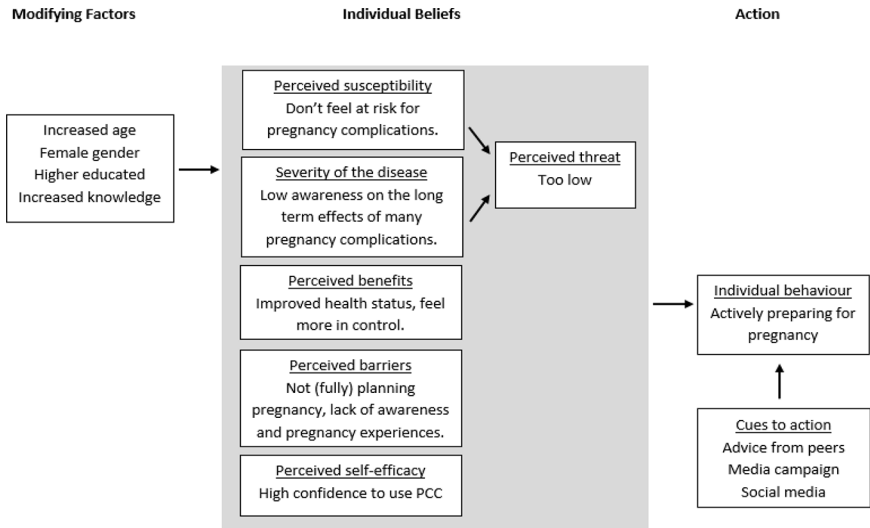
Modifying Factors

Individual Beliefs

Action

Increased age
Female gender
Higher educated
Increased knowledge

Perceived susceptibility
Don't feel at risk for pregnancy complications.

Severity of the disease
Low awareness on the long term effects of many pregnancy complications.

Perceived threat
Too low

Perceived benefits
Improved health status, feel more in control.

Perceived barriers
Not (fully) planning pregnancy, lack of awareness and pregnancy experiences.

Perceived self-efficacy
High confidence to use PCC

Individual behaviour
Actively preparing for pregnancy

Cues to action
Advice from peers
Media campaign
Social media